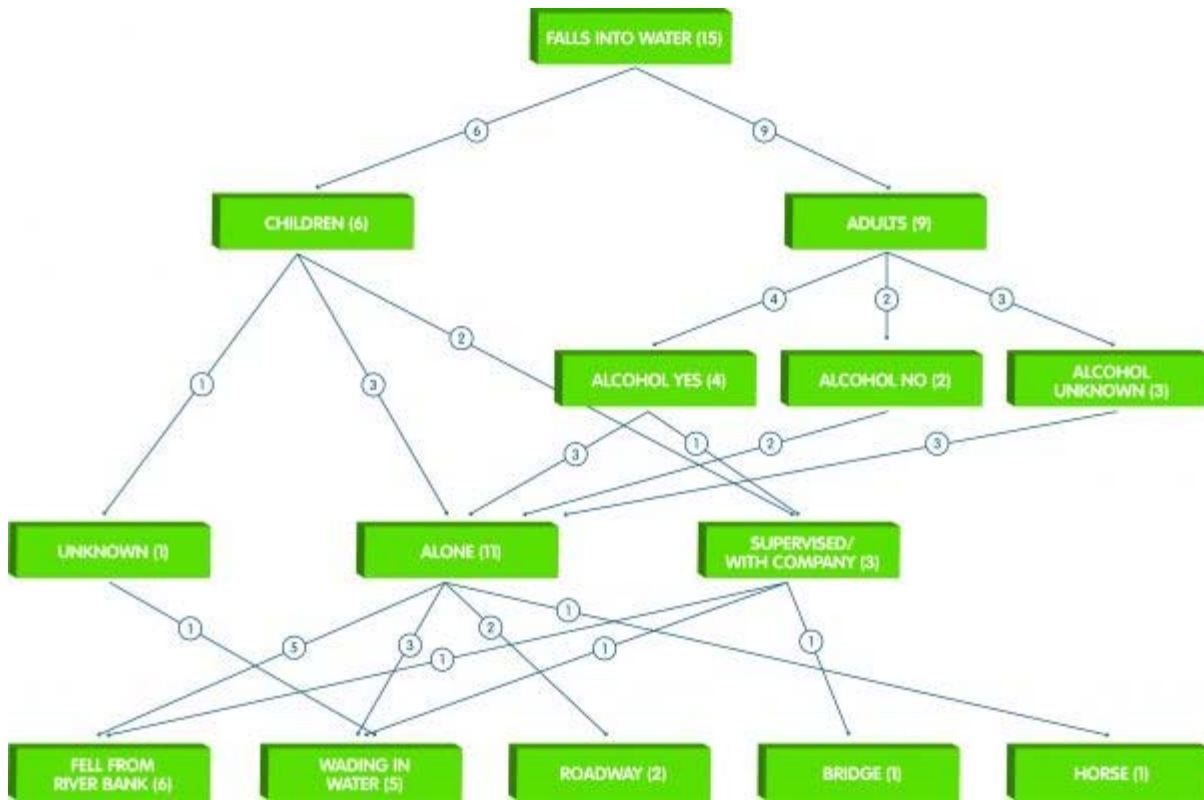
FALLS INTO WATER (15)

6

9

CHILDREN (6)

ADULTS (9)

4

2

3

1

3

2

ALCOHOL YES (4)

ALCOHOL NO (2)

ALCOHOL UNKNOWN (3)

3

1

2

3

UNKNOWN (1)

ALONE (11)

SUPERVISED/ WITH COMPANY (3)

1

5

3

2

1

1

1

1

FELL FROM RIVER BANK (6)

WADING IN WATER (5)

ROADWAY (2)

BRIDGE (1)

HORSE (1)